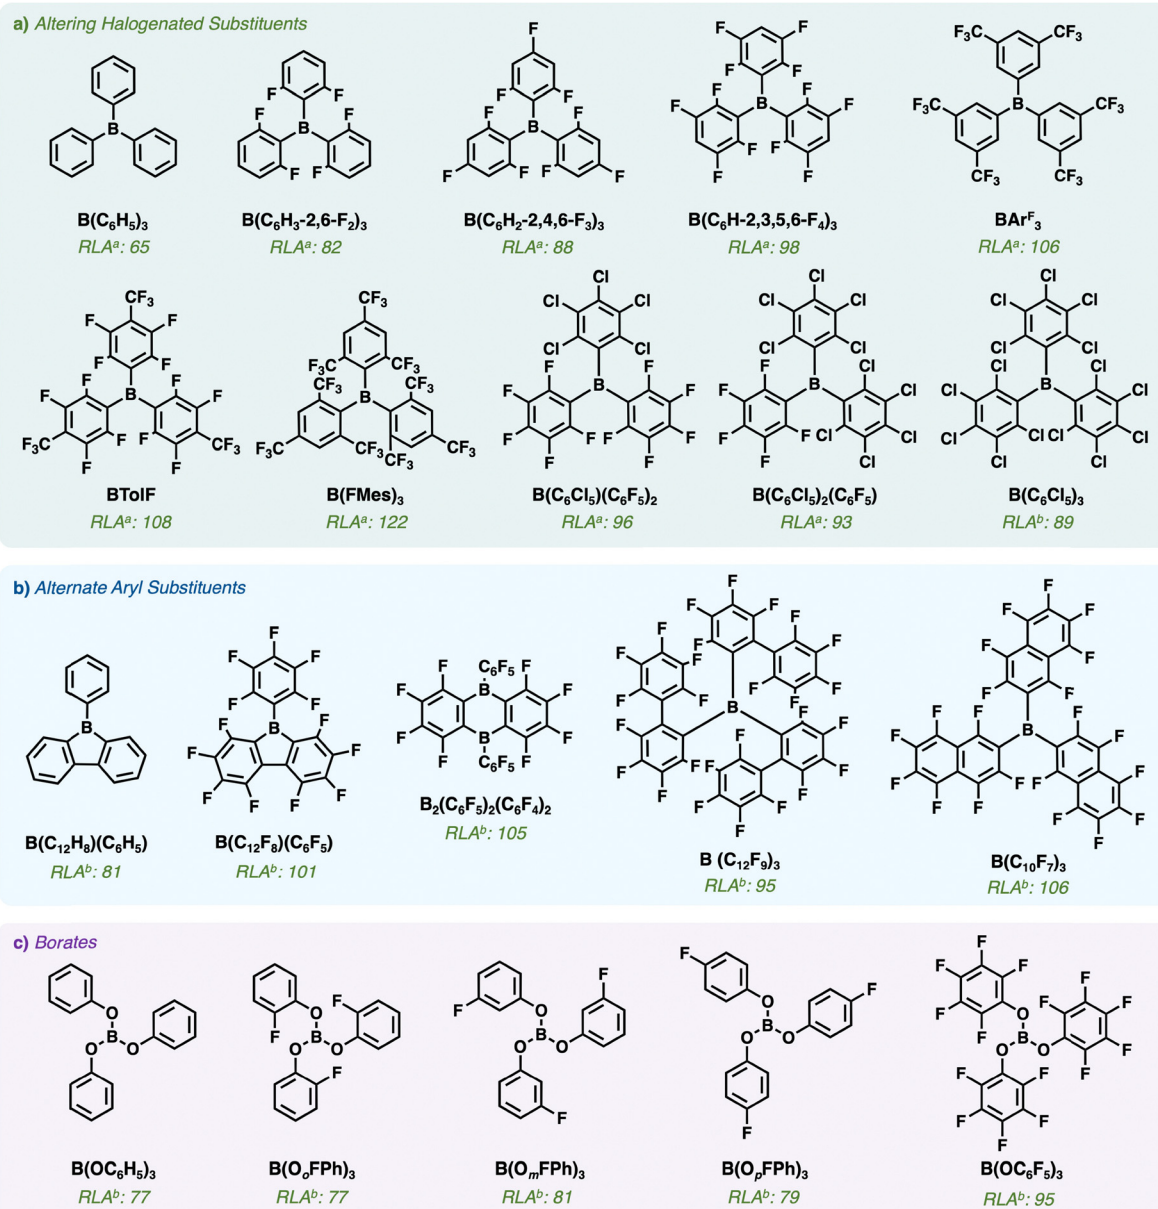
a) Altering Halogenated Substituents

B($C_6H_5$)$_3$
RLA$^a$: 65

B($C_6H_3$-2,6-$F_2$)$_3$
RLA$^a$: 82

B($C_6H_2$-2,4,6-$F_3$)$_3$
RLA$^a$: 88

B($C_6H$-2,3,5,6-$F_4$)$_3$
RLA$^a$: 98

BAr$^F$$_3$
RLA$^a$: 106

BTolF
RLA$^a$: 108

B(FMes)$_3$
RLA$^a$: 122

B($C_6Cl_5$)($C_6F_5$)$_2$
RLA$^a$: 96

B($C_6Cl_5$)$_2$($C_6F_5$)
RLA$^a$: 93

B($C_6Cl_5$)$_3$
RLA$^b$: 89

b) Alternate Aryl Substituents

B($C_{12}H_8$)($C_6H_5$)
RLA$^b$: 81

B($C_{12}F_8$)($C_6F_5$)
RLA$^b$: 101

$B_2$($C_6F_5$)$_2$($C_6F_4$)$_2$
RLA$^b$: 105

B ($C_{12}F_9$)$_3$
RLA$^b$: 95

B($C_{10}F_7$)$_3$
RLA$^b$: 106

c) Borates

B($OC_6H_5$)$_3$
RLA$^b$: 77

B($O_o$FPh)$_3$
RLA$^b$: 77

B($O_m$FPh)$_3$
RLA$^b$: 81

B($O_p$FPh)$_3$
RLA$^b$: 79

B($OC_6F_5$)$_3$
RLA$^b$: 95